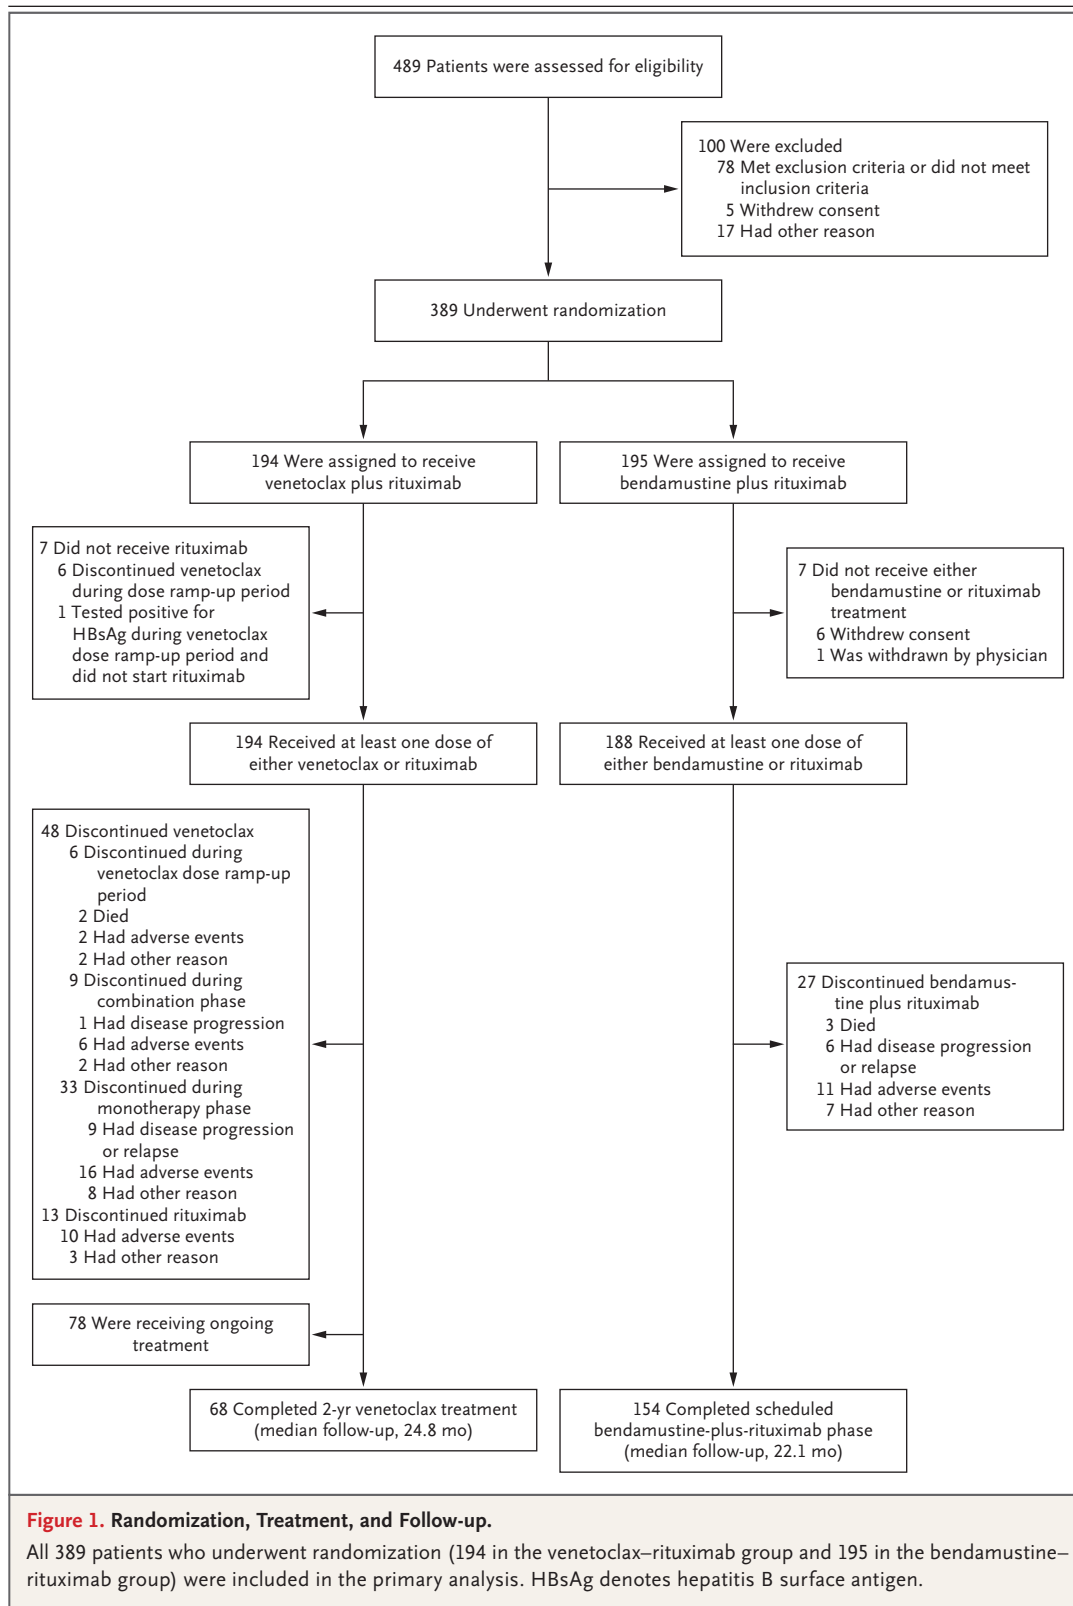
489 Patients were assessed for eligibility

100 Were excluded
78 Met exclusion criteria or did not meet inclusion criteria
5 Withdrew consent
17 Had other reason

389 Underwent randomization

194 Were assigned to receive venetoclax plus rituximab

195 Were assigned to receive bendamustine plus rituximab

7 Did not receive rituximab
6 Discontinued venetoclax during dose ramp-up period
1 Tested positive for HBsAg during venetoclax dose ramp-up period and did not start rituximab

7 Did not receive either bendamustine or rituximab treatment
6 Withdrew consent
1 Was withdrawn by physician

194 Received at least one dose of either venetoclax or rituximab

188 Received at least one dose of either bendamustine or rituximab

48 Discontinued venetoclax
6 Discontinued during venetoclax dose ramp-up period
2 Died
2 Had adverse events
2 Had other reason
9 Discontinued during combination phase
1 Had disease progression
6 Had adverse events
2 Had other reason
33 Discontinued during monotherapy phase
9 Had disease progression or relapse
16 Had adverse events
8 Had other reason
13 Discontinued rituximab
10 Had adverse events
3 Had other reason

27 Discontinued bendamustine plus rituximab
3 Died
6 Had disease progression or relapse
11 Had adverse events
7 Had other reason

78 Were receiving ongoing treatment

68 Completed 2-yr venetoclax treatment (median follow-up, 24.8 mo)

154 Completed scheduled bendamustine-plus-rituximab phase (median follow-up, 22.1 mo)

Figure 1. Randomization, Treatment, and Follow-up.
All 389 patients who underwent randomization (194 in the venetoclax–rituximab group and 195 in the bendamustine–rituximab group) were included in the primary analysis. HBsAg denotes hepatitis B surface antigen.